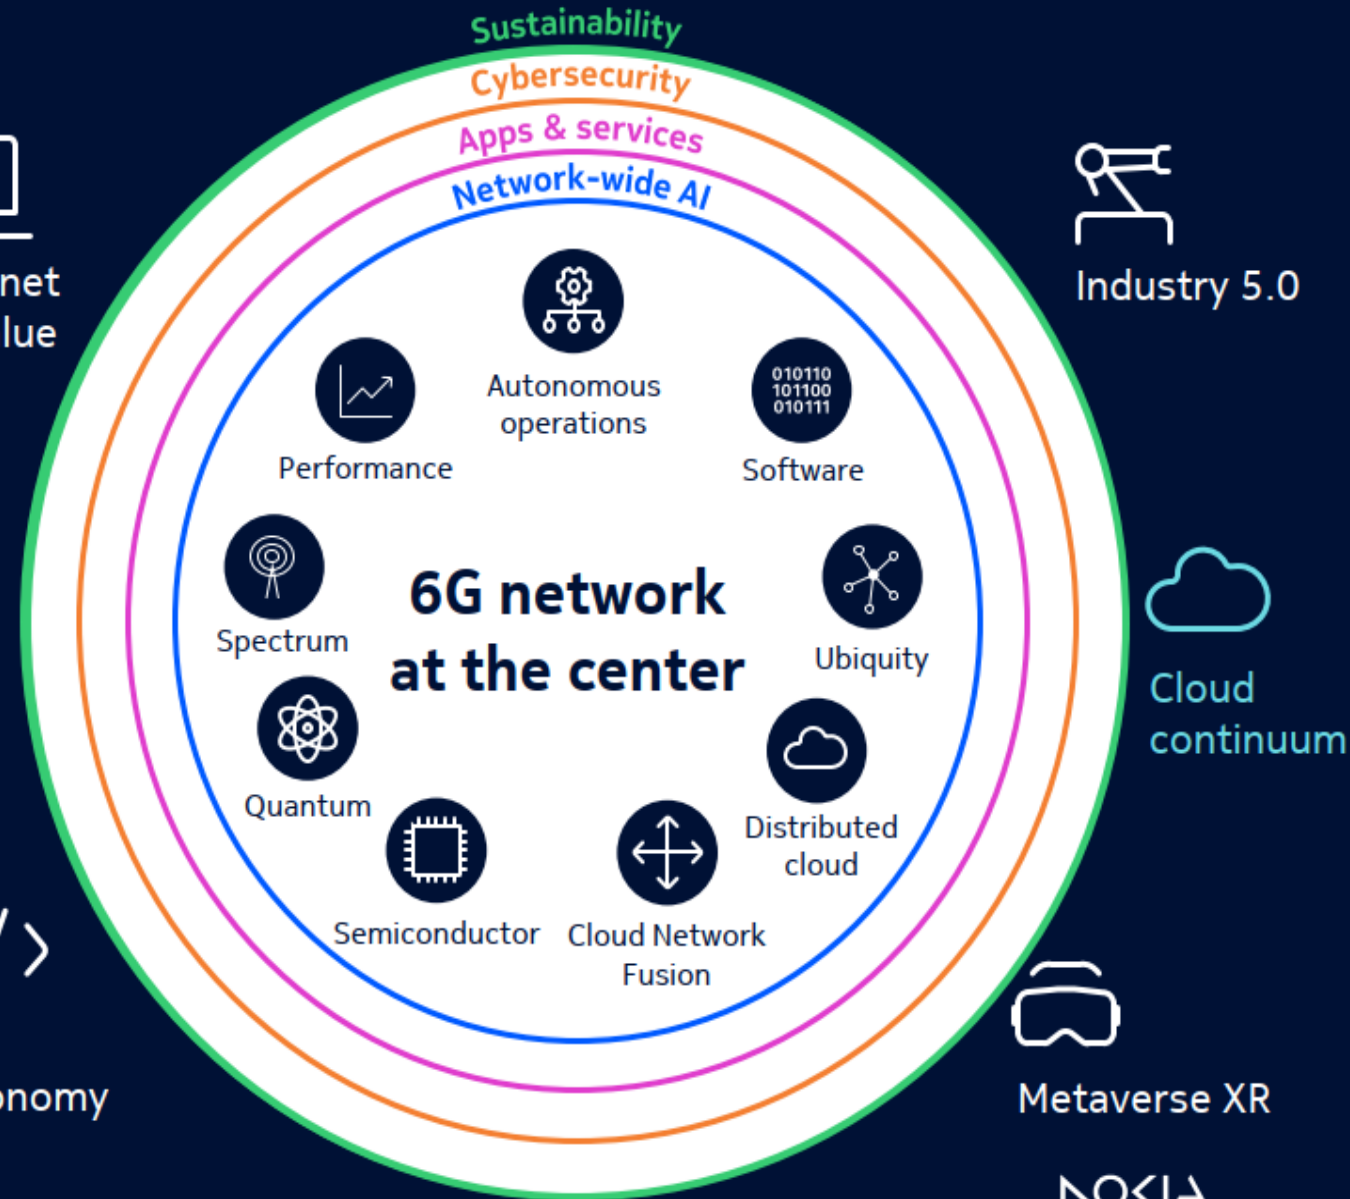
Sustainability
Cybersecurity
Apps & services
Network-wide AI

net
lue

Industry 5.0

Autonomous operations

Performance

010110
101100
010111

Software

Spectrum

6G network at the center

Ubiquity

Cloud continuum

Quantum

Distributed cloud

Semiconductor

Cloud Network Fusion

nomy

Metaverse XR

NOKIA